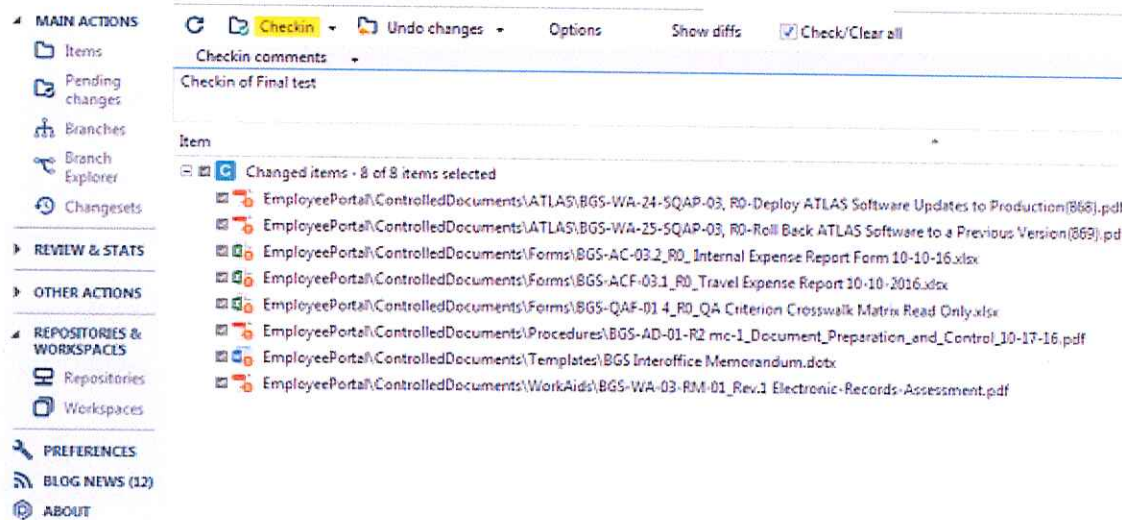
MAIN ACTIONS
Items
Pending changes
Branches
Branch Explorer
Changesets
REVIEW & STATS
OTHER ACTIONS
REPOSITORIES & WORKSPACES
Repositories
Workspaces
PREFERENCES
BLOG NEWS (12)
ABOUT

Checkin Undo changes Options Show diffs Check/Clear all
Checkin comments
Checkin of Final test

Item
Changed items - 8 of 8 items selected
EmployeePortal\ControlledDocuments\ATLAS\BGS-WA-24-SQAP-03, R0-Deploy ATLAS Software Updates to Production(868).pdf
EmployeePortal\ControlledDocuments\ATLAS\BGS-WA-25-SQAP-03, R0-Roll Back ATLAS Software to a Previous Version(869).pd
EmployeePortal\ControlledDocuments\Forms\BGS-AC-03.2_R0_ Internal Expense Report Form 10-10-16.xlsx
EmployeePortal\ControlledDocuments\Forms\BGS-ACF-03.1_R0_Travel Expense Report 10-10-2016.xlsx
EmployeePortal\ControlledDocuments\Forms\BGS-QAF-01 4_R0_QA Criterion Crosswalk Matrix Read Only.xlsx
EmployeePortal\ControlledDocuments\Procedures\BGS-AD-01-R2 mc-1_Document_Preparation_and_Control_10-17-16.pdf
EmployeePortal\ControlledDocuments\Templates\BGS Interoffice Memorandum.dotx
EmployeePortal\ControlledDocuments\WorkAids\BGS-WA-03-RM-01_Rev.1 Electronic-Records-Assessment.pdf